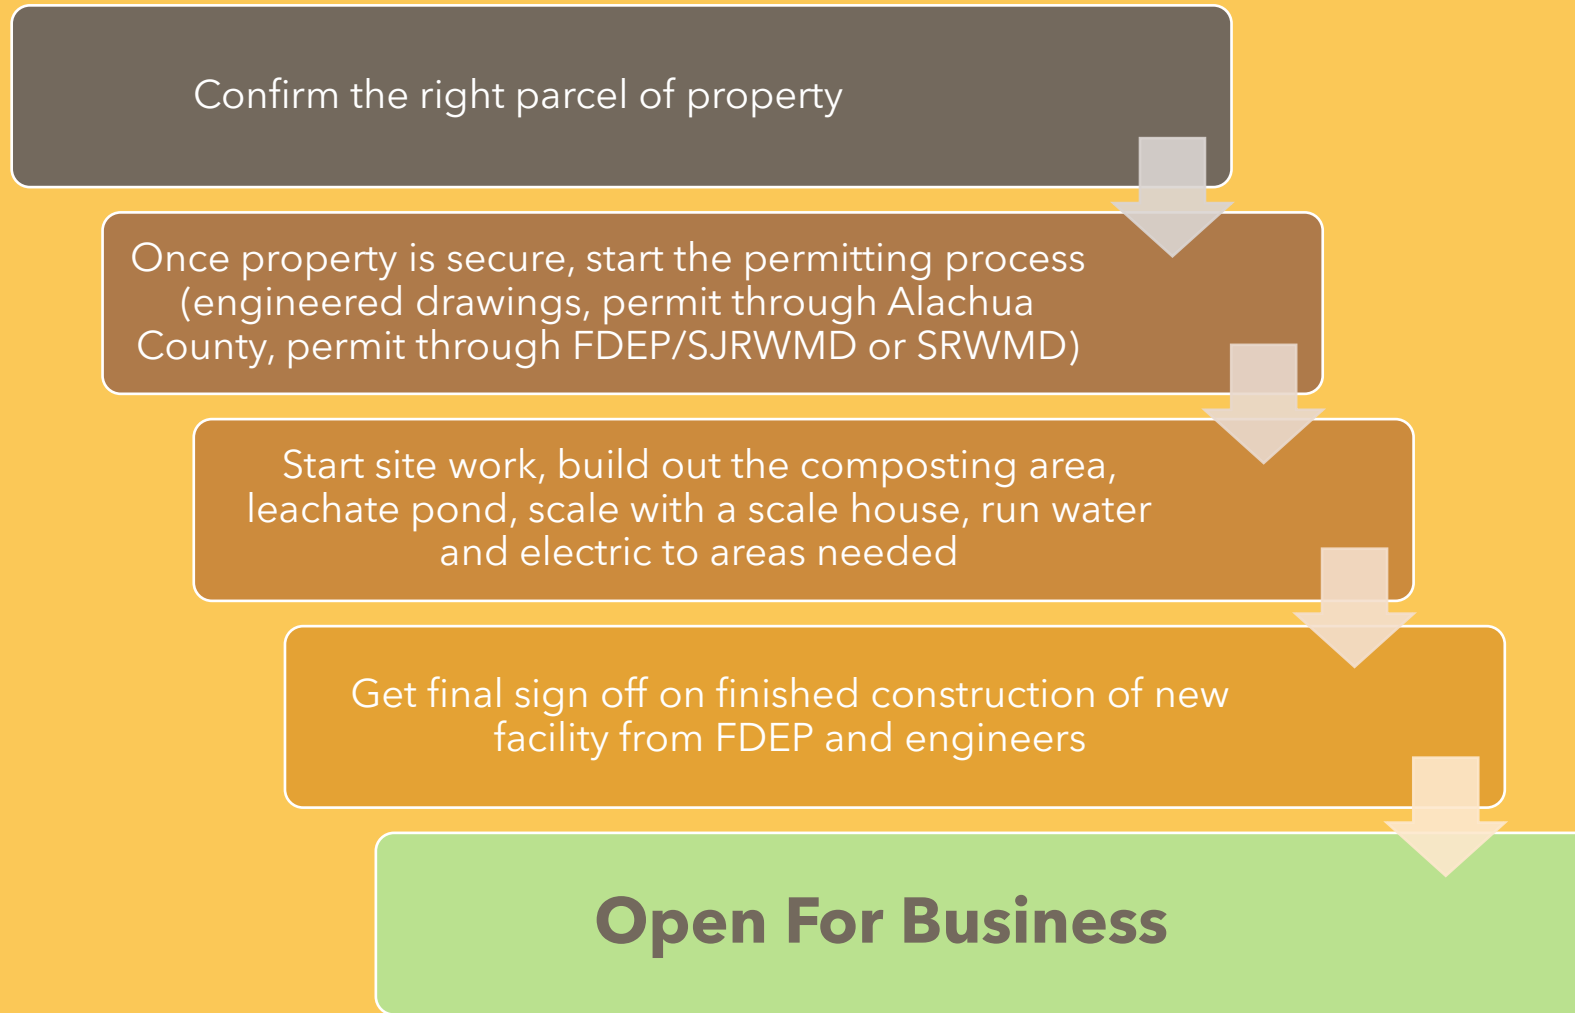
Confirm the right parcel of property

Once property is secure, start the permitting process (engineered drawings, permit through Alachua County, permit through FDEP/SJRWMD or SRWMD)

Start site work, build out the composting area, leachate pond, scale with a scale house, run water and electric to areas needed

Get final sign off on finished construction of new facility from FDEP and engineers

Open For Business